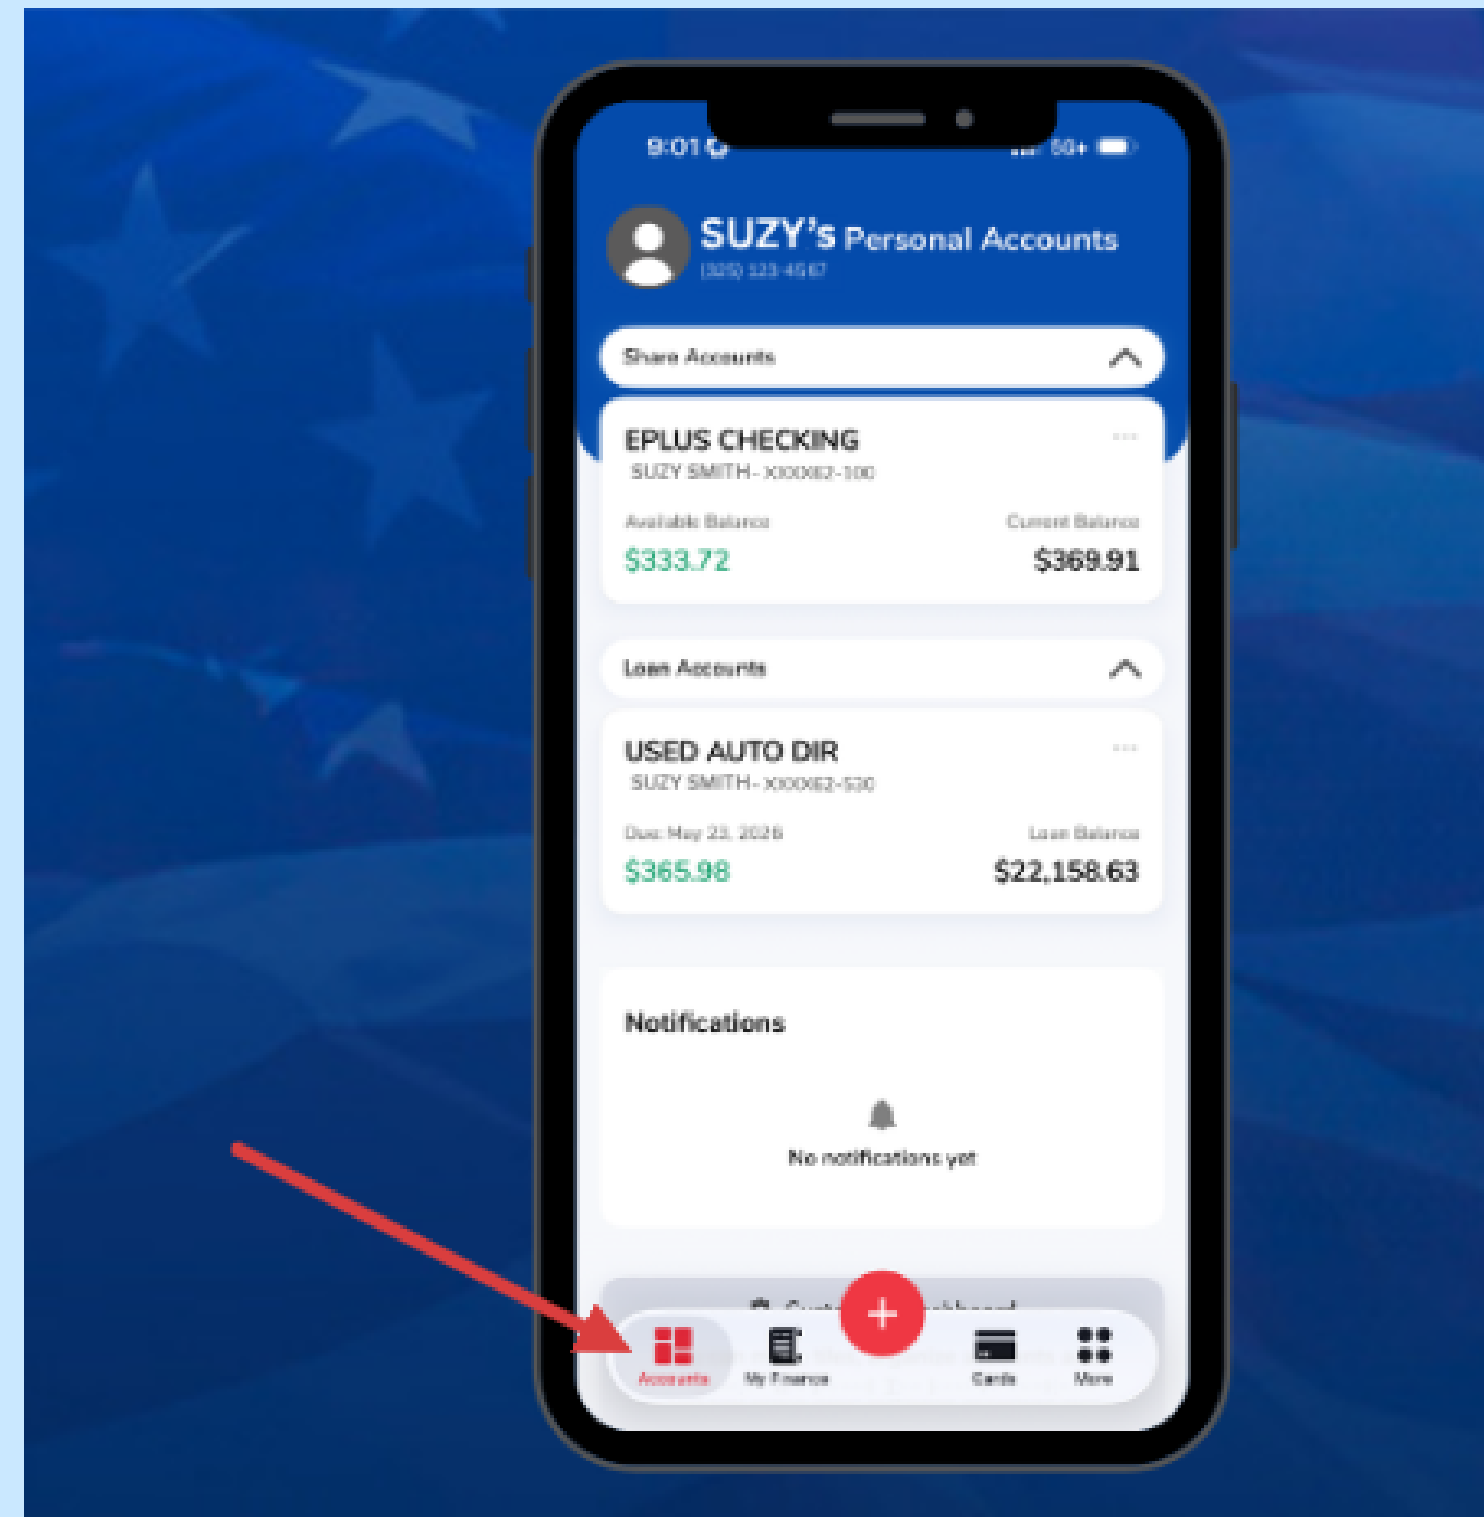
9:01

5G+

SUZY's Personal Accounts
(325) 123-4567

Share Accounts

EPLUS CHECKING
SUZY SMITH - XXXX82-100

Available Balance
$333.72

Current Balance
$369.91

Loan Accounts

USED AUTO DIR
SUZY SMITH - XXXX82-530

Due: May 23, 2026
$365.98

Loan Balance
$22,158.63

Notifications

No notifications yet

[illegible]

Accounts

My Finance

Cards

More